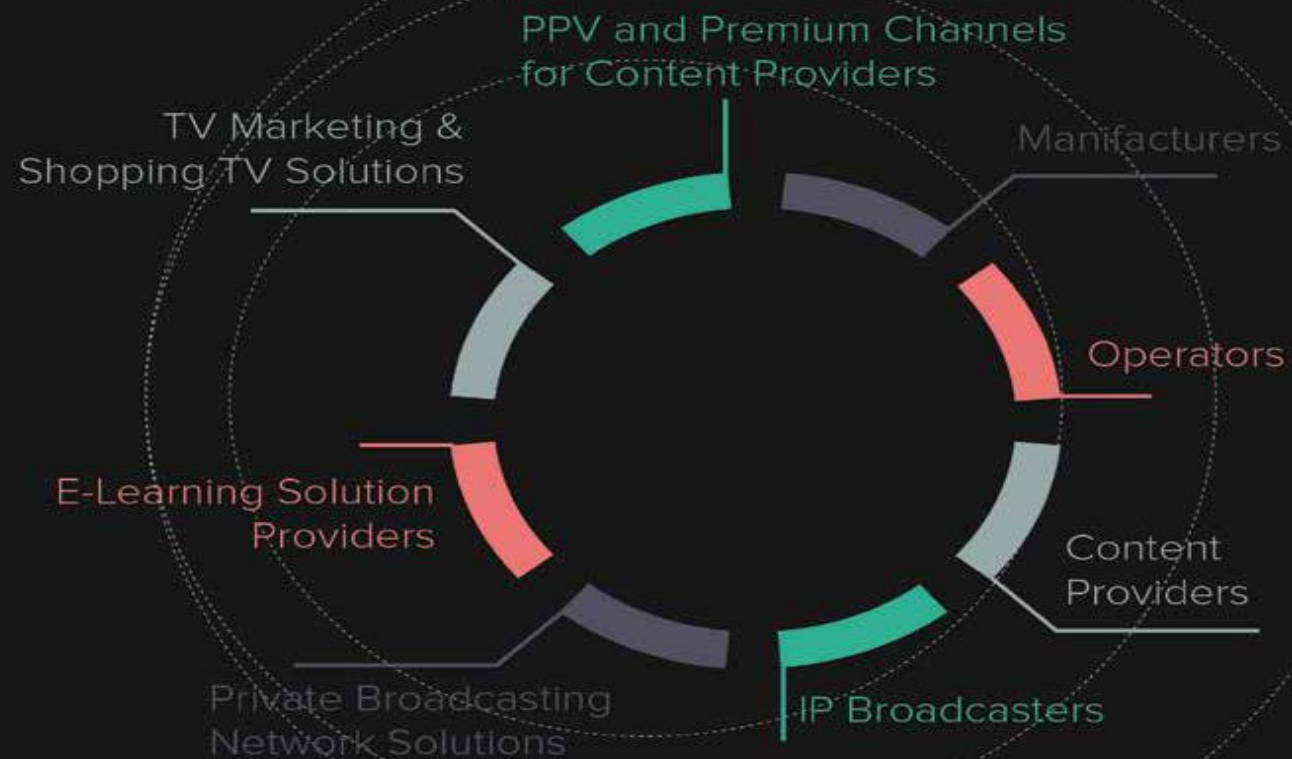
PPV and Premium Channels for Content Providers

TV Marketing & Shopping TV Solutions

Manifacturers

Operators

E-Learning Solution Providers

Content Providers

Private Broadcasting Network Solutions

IP Broadcasters